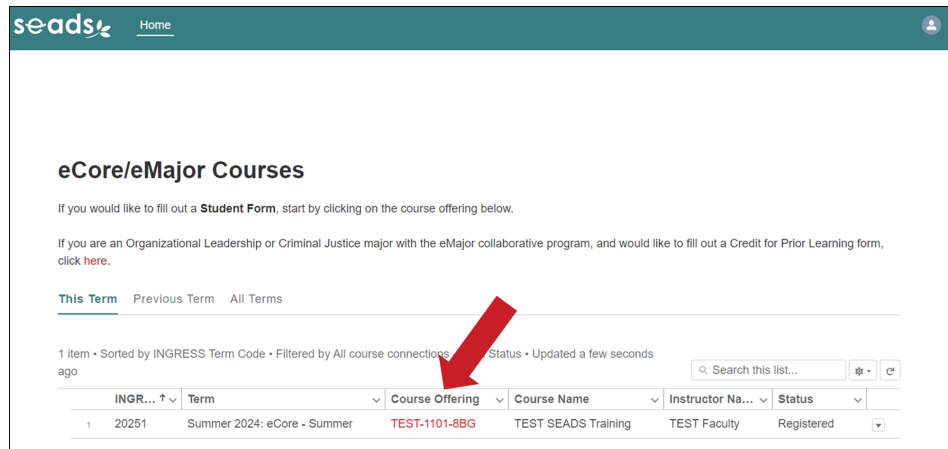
seads Home

eCore/eMajor Courses

If you would like to fill out a **Student Form**, start by clicking on the course offering below.

If you are an Organizational Leadership or Criminal Justice major with the eMajor collaborative program, and would like to fill out a Credit for Prior Learning form, click here.

This Term Previous Term All Terms

1 item • Sorted by INGRESS Term Code • Filtered by All course connections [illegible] Status • Updated a few seconds ago

Search this list...

| | INGR... | Term | Course Offering | Course Name | Instructor Na... | Status |
|---|---|---|---|---|---|---|
| 1 | 20251 | Summer 2024: eCore - Summer | TEST-1101-8BG | TEST SEADS Training | TEST Faculty | Registered |